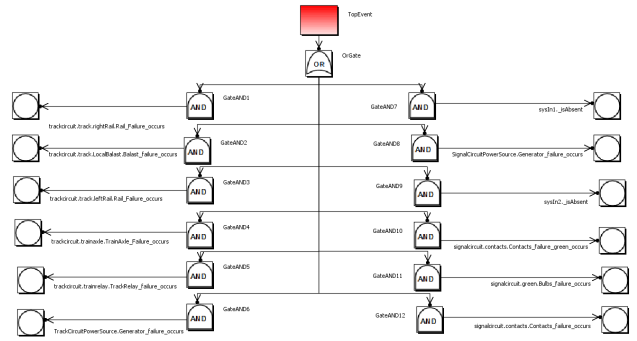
TopEvent

OR

OrGate

AND

GateAND1

trackcircuit.track.rightRail.Rail_Failure_occurs

AND

GateAND7

sysIn1._isAbsent

AND

GateAND2

trackcircuit.track.LocalBalast.Balast_failure_occurs

AND

GateAND8

SignalCircuitPowerSource.Generator_failure_occurs

AND

GateAND3

trackcircuit.track.leftRail.Rail_Failure_occurs

AND

GateAND9

sysIn2._isAbsent

AND

GateAND4

trackcircuit.trainaxle.TrainAxle_Failure_occurs

AND

GateAND10

signalcircuit.contacts.Contacts_failure_green_occurs

AND

GateAND5

trackcircuit.trainrelay.TrackRelay_failure_occurs

AND

GateAND11

signalcircuit.green.Bulbs_failure_occurs

GateAND6

TrackCircuitPowerSource.Generator_failure_occurs

AND

GateAND12

signalcircuit.contacts.Contacts_failure_occurs